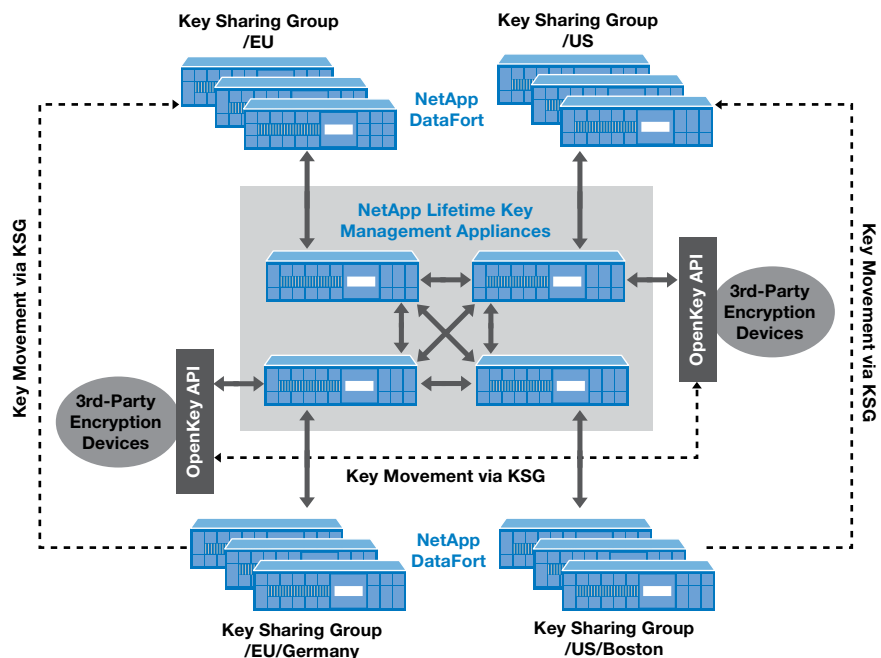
Key Sharing Group /EU

Key Sharing Group /US

NetApp DataFort

Key Movement via KSG

NetApp Lifetime Key Management Appliances

Key Movement via KSG

OpenKey API

3rd-Party Encryption Devices

OpenKey API

3rd-Party Encryption Devices

Key Movement via KSG

NetApp DataFort

Key Sharing Group /EU/Germany

Key Sharing Group /US/Boston